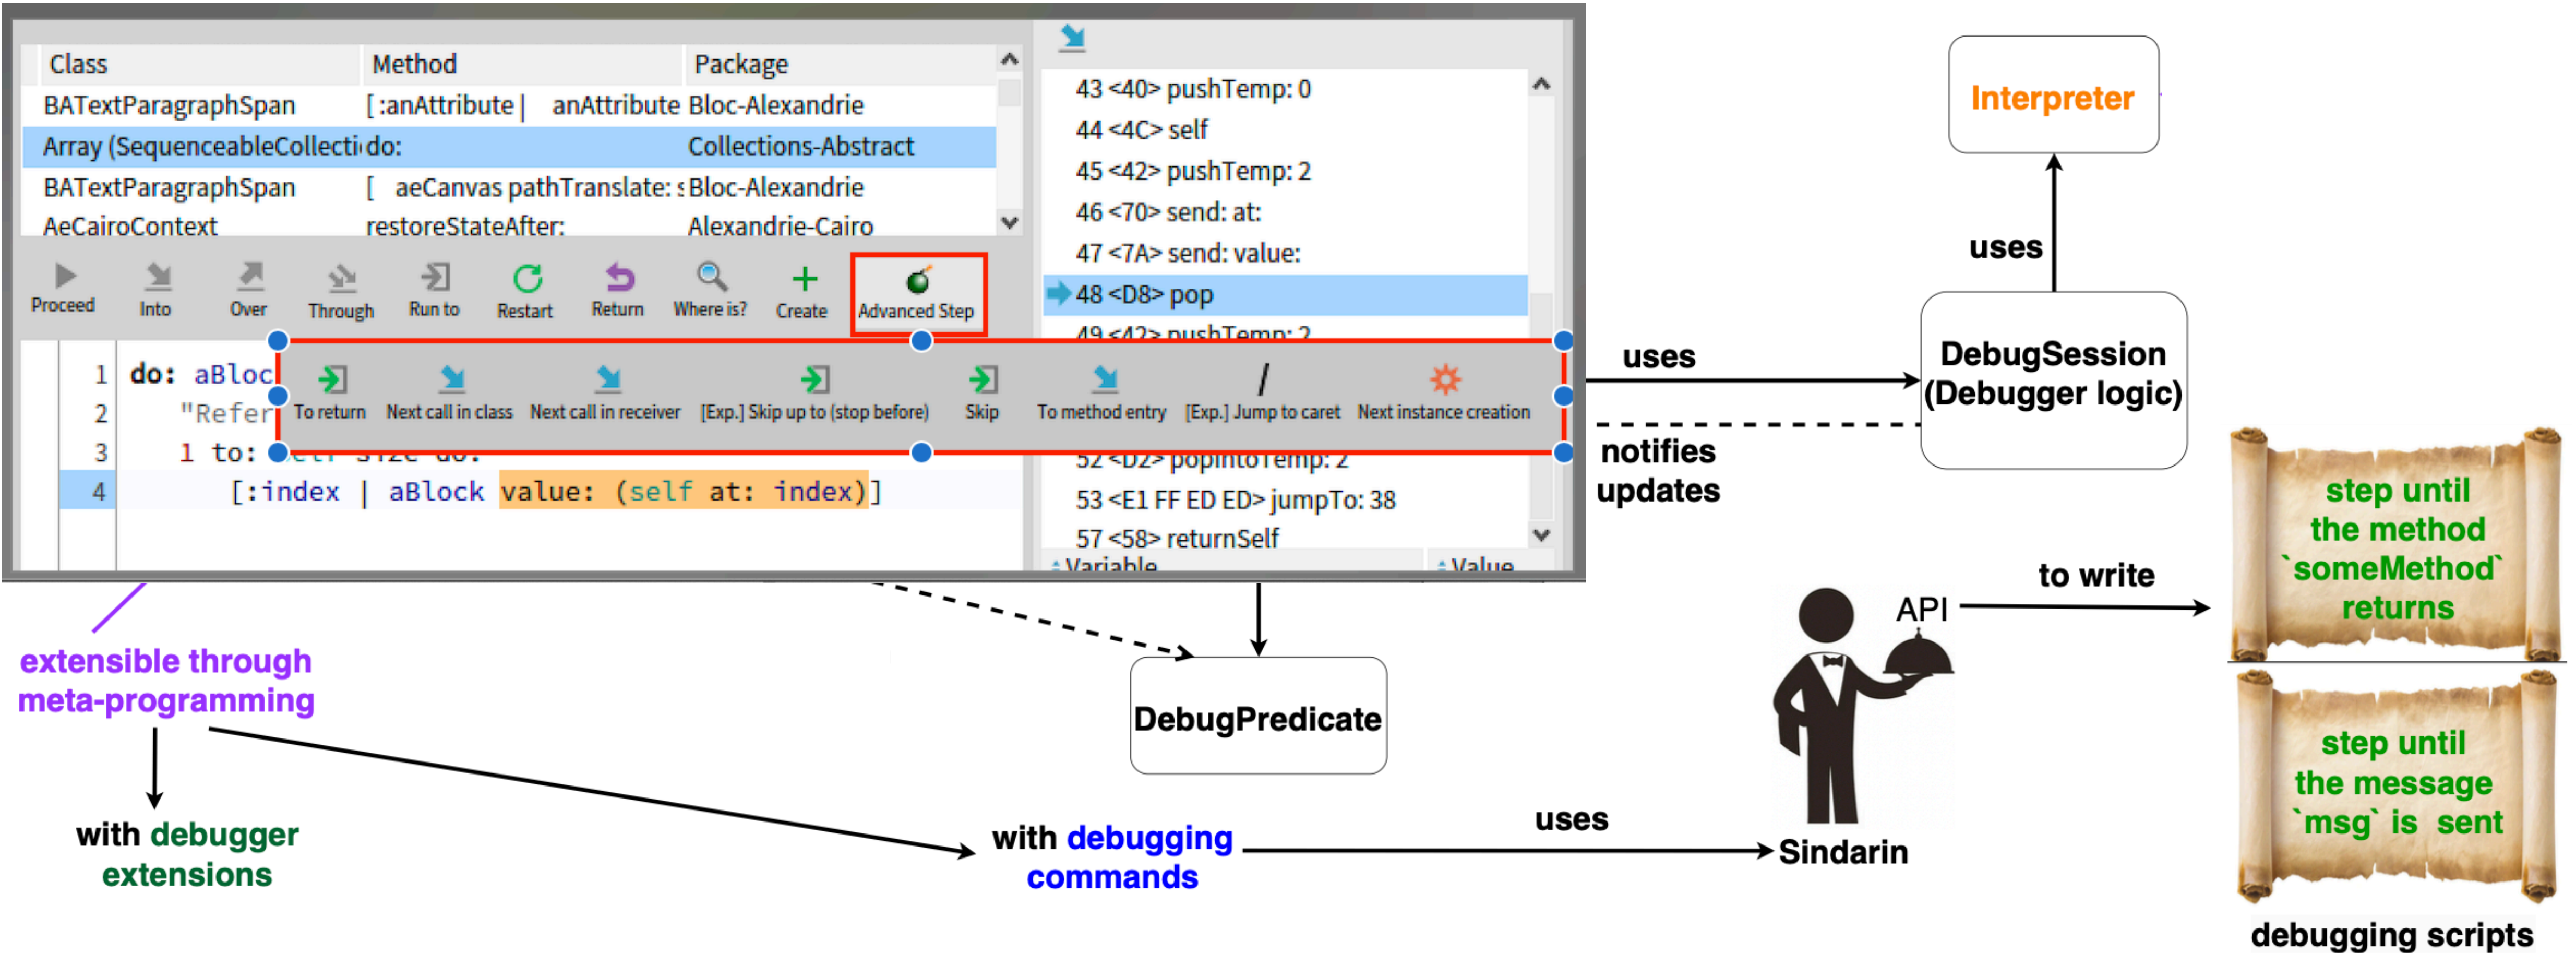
| Class | Method | Package |
|---|---|---|
| BATextParagraphSpan | [:anAttribute \| anAttribute | Bloc-Alexandrie |
| Array (SequenceableCollecti | do: | Collections-Abstract |
| BATextParagraphSpan | [ aeCanvas pathTranslate: s | Bloc-Alexandrie |
| AeCairoContext | restoreStateAfter: | Alexandrie-Cairo |

Proceed Into Over Through Run to Restart Return Where is? Create Advanced Step

43 <40> pushTemp: 0
44 <4C> self
45 <42> pushTemp: 2
46 <70> send: at:
47 <7A> send: value:
48 <D8> pop
49 <42> pushTemp: 2

To return Next call in class Next call in receiver [Exp.] Skip up to (stop before) Skip To method entry [Exp.] Jump to caret Next instance creation

1 do: aBloc
2 "Refer
3 1 to:
4 [:index | aBlock value: (self at: index)]

52 <D2> popIntoTemp: 2
53 <E1 FF ED ED> jumpTo: 38
57 <58> returnSelf
Variable Value

Interpreter

uses

uses

DebugSession (Debugger logic)

notifies updates

DebugPredicate

API

to write

step until the method `someMethod` returns

step until the message `msg` is sent

debugging scripts

extensible through meta-programming

with debugger extensions

with debugging commands

uses

Sindarin